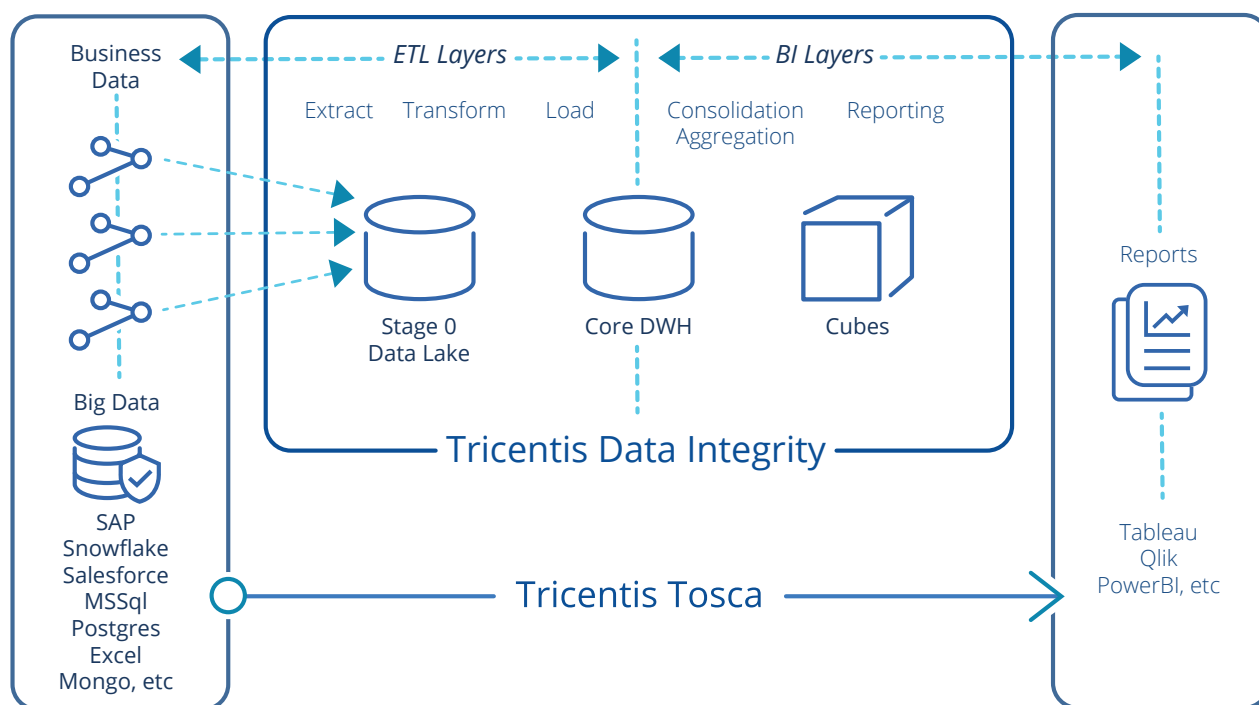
Business Data

ETL Layers

BI Layers

Extract Transform Load

Consolidation Aggregation

Reporting

Stage 0 Data Lake

Core DWH

Cubes

Reports

Big Data

SAP
Snowflake
Salesforce
MSSql
Postgres
Excel
Mongo, etc

Tricentis Data Integrity

Tricentis Tosca

Tableau
Qlik
PowerBI, etc